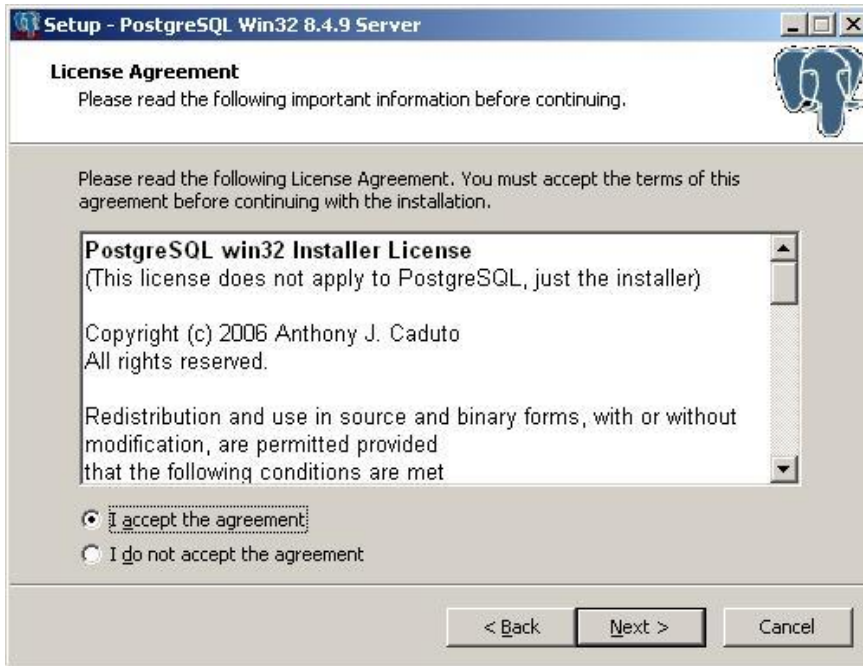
Setup - PostgreSQL Win32 8.4.9 Server

License Agreement
Please read the following important information before continuing.

Please read the following License Agreement. You must accept the terms of this agreement before continuing with the installation.

PostgreSQL win32 Installer License
(This license does not apply to PostgreSQL, just the installer)

Copyright (c) 2006 Anthony J. Caduto
All rights reserved.

Redistribution and use in source and binary forms, with or without modification, are permitted provided
that the following conditions are met

I accept the agreement
I do not accept the agreement

< Back
Next >
Cancel